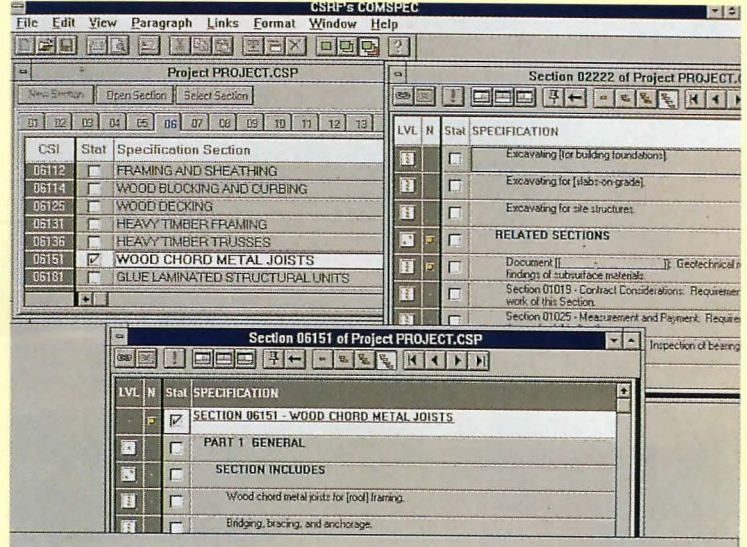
CSRF's COMSPEC

File Edit View Paragraph Links Format Window Help

Project PROJECT.CSP

New Section | Open Section | Select Section

01 02 03 04 05 06 07 08 09 10 11 12 13

| CSI | Stat | Specification Section |
|---|---|---|
| 06112 | | FRAMING AND SHEATHING |
| 06114 | | WOOD BLOCKING AND CURBING |
| 06125 | | WOOD DECKING |
| 06131 | | HEAVY TIMBER FRAMING |
| 06136 | | HEAVY TIMBER TRUSSES |
| 06151 | ☑ | WOOD CHORD METAL JOISTS |
| 06181 | | GLUE LAMINATED STRUCTURAL UNITS |

Section 02222 of Project PROJECT.C

| LVL | N | Stat | SPECIFICATION |
|---|---|---|---|
| | | | Excavating [for building foundations]. |
| | | | Excavating for [slabs-on-grade]. |
| | | | Excavating for site structures. |
| | | | RELATED SECTIONS |
| | | | Document [[ ]]: Geotechnical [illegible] findings of subsurface materials. |
| | | | Section 01019 - Contract Considerations: Requiremen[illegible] work of this Section. |
| | | | Section 01025 - Measurement and Payment: Require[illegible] |
| | | | Inspection of bearing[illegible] |

Section 06151 of Project PROJECT.CSP

| LVL | N | Stat | SPECIFICATION |
|---|---|---|---|
| | | ☑ | SECTION 06151 - WOOD CHORD METAL JOISTS |
| | | | PART 1 GENERAL |
| | | | SECTION INCLUDES |
| | | | Wood chord metal joists for [roof] framing. |
| | | | Bridging, bracing, and anchorage. |